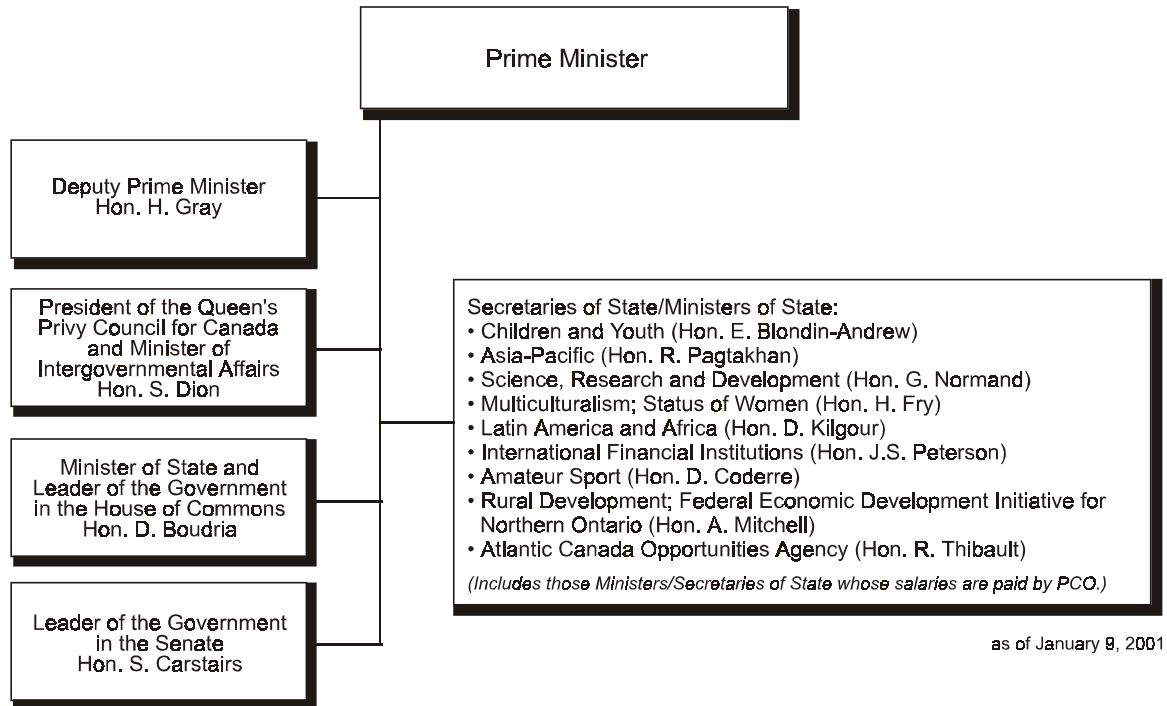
Prime Minister

Deputy Prime Minister
Hon. H. Gray

President of the Queen's Privy Council for Canada and Minister of Intergovernmental Affairs
Hon. S. Dion

Minister of State and Leader of the Government in the House of Commons
Hon. D. Boudria

Leader of the Government in the Senate
Hon. S. Carstairs

Secretaries of State/Ministers of State:
• Children and Youth (Hon. E. Blondin-Andrew)
• Asia-Pacific (Hon. R. Pagtakhan)
• Science, Research and Development (Hon. G. Normand)
• Multiculturalism; Status of Women (Hon. H. Fry)
• Latin America and Africa (Hon. D. Kilgour)
• International Financial Institutions (Hon. J.S. Peterson)
• Amateur Sport (Hon. D. Coderre)
• Rural Development; Federal Economic Development Initiative for Northern Ontario (Hon. A. Mitchell)
• Atlantic Canada Opportunities Agency (Hon. R. Thibault)

(Includes those Ministers/Secretaries of State whose salaries are paid by PCO.)

as of January 9, 2001